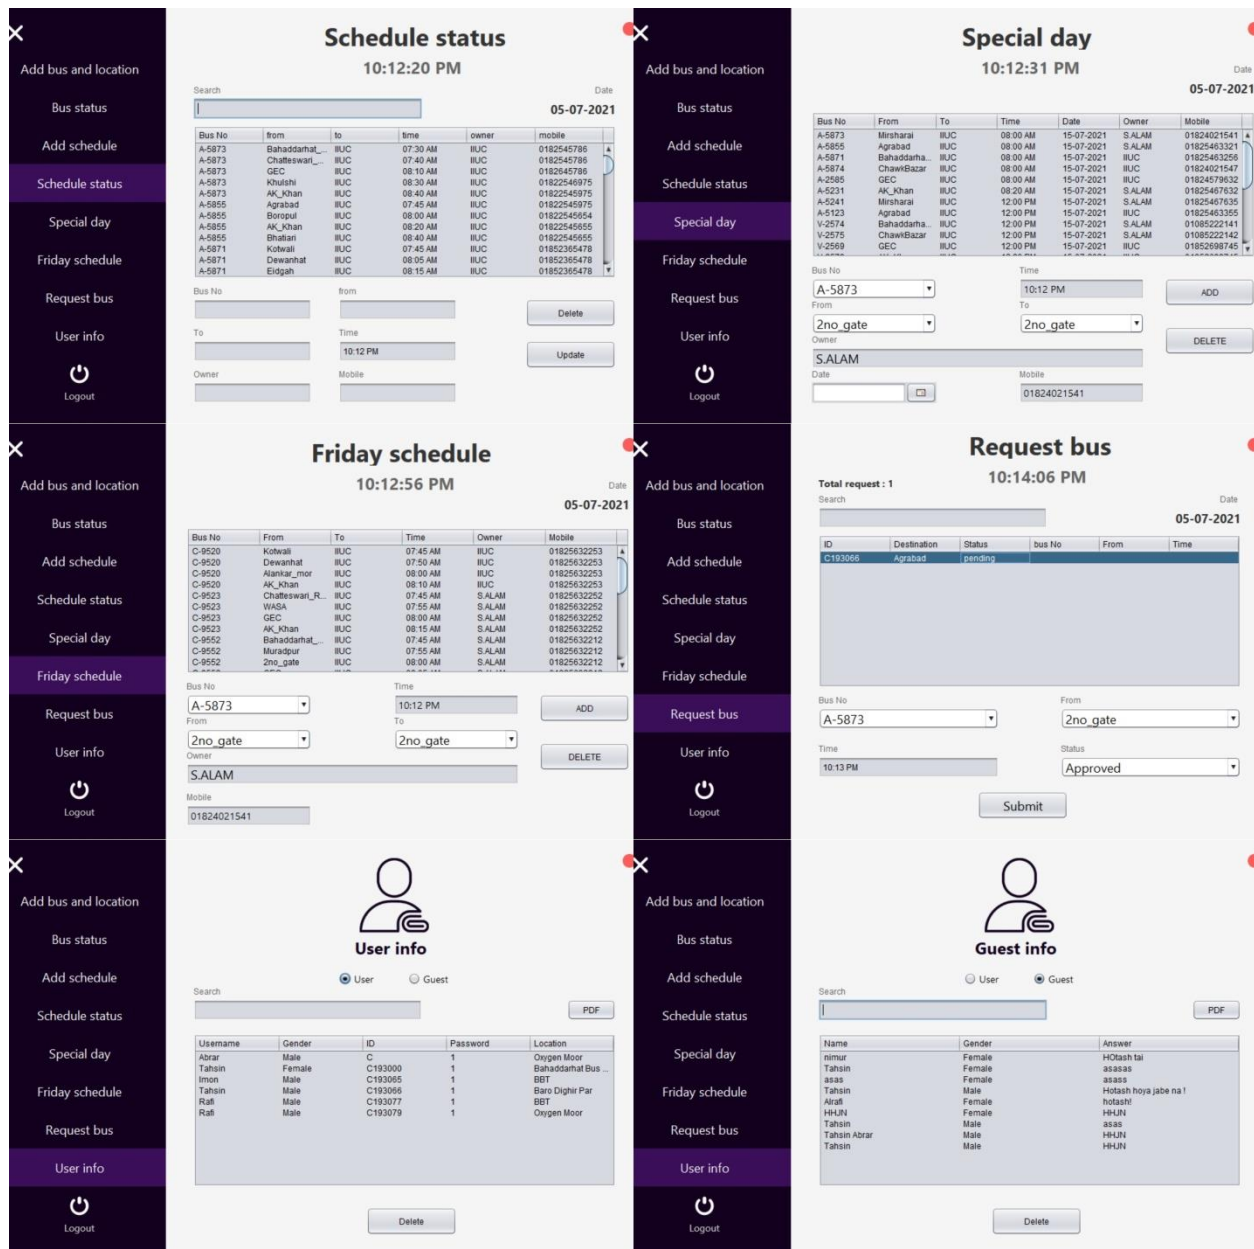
Add bus and location
Bus status
Add schedule
Schedule status
Special day
Friday schedule
Request bus
User info
Logout

Schedule status
10:12:20 PM
Search
Date
05-07-2021

| Bus No | from | to | time | owner | mobile |
|---|---|---|---|---|---|
| A-5873 | Bahaddarhat_... | IIUC | 07:30 AM | IIUC | 0182545786 |
| A-5873 | Chatteswari_... | IIUC | 07:40 AM | IIUC | 0182545786 |
| A-5873 | GEC | IIUC | 08:10 AM | IIUC | 0182645786 |
| A-5873 | Khulshi | IIUC | 08:30 AM | IIUC | 01822545975 |
| A-5873 | AK_Khan | IIUC | 08:40 AM | IIUC | 01822545975 |
| A-5855 | Agrabad | IIUC | 07:45 AM | IIUC | 01822545975 |
| A-5855 | Boropul | IIUC | 08:00 AM | IIUC | 01822545654 |
| A-5855 | AK_Khan | IIUC | 08:20 AM | IIUC | 01822545655 |
| A-5855 | Bhatiari | IIUC | 08:40 AM | IIUC | 01822545655 |
| A-5871 | Kotwali | IIUC | 07:45 AM | IIUC | 01852365478 |
| A-5871 | Dewanhat | IIUC | 08:05 AM | IIUC | 01852365478 |
| A-5871 | Eidgah | IIUC | 08:15 AM | IIUC | 01852365478 |

Bus No
from
Delete
To
Time
10:12 PM
Update
Owner
Mobile

Add bus and location
Bus status
Add schedule
Schedule status
Special day
Friday schedule
Request bus
User info
Logout

Special day
10:12:31 PM
Date
05-07-2021

| Bus No | From | To | Time | Date | Owner | Mobile |
|---|---|---|---|---|---|---|
| A-5873 | Mirsharai | IIUC | 08:00 AM | 15-07-2021 | S.ALAM | 01824021541 |
| A-5855 | Agrabad | IIUC | 08:00 AM | 15-07-2021 | S.ALAM | 01825463321 |
| A-5871 | Bahaddarha... | IIUC | 08:00 AM | 15-07-2021 | IIUC | 01825463256 |
| A-5874 | ChawkBazar | IIUC | 08:00 AM | 15-07-2021 | IIUC | 01824021547 |
| A-2585 | GEC | IIUC | 08:00 AM | 15-07-2021 | IIUC | 01824579632 |
| A-5231 | AK_Khan | IIUC | 08:20 AM | 15-07-2021 | S.ALAM | 01825467632 |
| A-5241 | Mirsharai | IIUC | 12:00 PM | 15-07-2021 | IIUC | 01825467635 |
| A-5123 | Agrabad | IIUC | 12:00 PM | 15-07-2021 | IIUC | 01825463355 |
| V-2574 | Bahaddarha... | IIUC | 12:00 PM | 15-07-2021 | S.ALAM | 01085222141 |
| V-2575 | ChawkBazar | IIUC | 12:00 PM | 15-07-2021 | S.ALAM | 01085222142 |
| V-2569 | GEC | IIUC | 12:00 PM | 15-07-2021 | IIUC | 01852698745 |

Bus No
A-5873
Time
10:12 PM
ADD
From
2no_gate
To
2no_gate
DELETE
Owner
S.ALAM
Date
Mobile
01824021541

Add bus and location
Bus status
Add schedule
Schedule status
Special day
Friday schedule
Request bus
User info
Logout

Friday schedule
10:12:56 PM
Date
05-07-2021

| Bus No | From | To | Time | Owner | Mobile |
|---|---|---|---|---|---|
| C-9520 | Kotwali | IIUC | 07:45 AM | IIUC | 01825632253 |
| C-9520 | Dewanhat | IIUC | 07:50 AM | IIUC | 01825632253 |
| C-9520 | Alankar_mor | IIUC | 08:00 AM | IIUC | 01825632253 |
| C-9520 | AK_Khan | IIUC | 08:10 AM | IIUC | 01825632253 |
| C-9523 | Chatteswari_R... | IIUC | 07:45 AM | S.ALAM | 01825632252 |
| C-9523 | WASA | IIUC | 07:55 AM | S.ALAM | 01825632252 |
| C-9523 | GEC | IIUC | 08:00 AM | S.ALAM | 01825632252 |
| C-9523 | AK_Khan | IIUC | 08:15 AM | S.ALAM | 01825632252 |
| C-9552 | Bahaddarhat_... | IIUC | 07:45 AM | S.ALAM | 01825632212 |
| C-9552 | Muradpur | IIUC | 07:55 AM | S.ALAM | 01825632212 |
| C-9552 | 2no_gate | IIUC | 08:00 AM | S.ALAM | 01825632212 |

Bus No
A-5873
Time
10:12 PM
ADD
From
2no_gate
To
2no_gate
DELETE
Owner
S.ALAM
Mobile
01824021541

Add bus and location
Bus status
Add schedule
Schedule status
Special day
Friday schedule
Request bus
User info
Logout

Request bus
Total request : 1
10:14:06 PM
Search
Date
05-07-2021

| ID | Destination | Status | bus No | From | Time |
|---|---|---|---|---|---|
| C193066 | Agrabad | pending | | | |

Bus No
A-5873
From
2no_gate
Time
10:13 PM
Status
Approved
Submit

Add bus and location
Bus status
Add schedule
Schedule status
Special day
Friday schedule
Request bus
User info
Logout

User info
User
Guest
Search
PDF

| Username | Gender | ID | Password | Location |
|---|---|---|---|---|
| Abrar | Male | C | 1 | Oxygen Moor |
| Tahsin | Female | C193000 | 1 | Bahaddarhat Bus ... |
| Imon | Male | C193065 | 1 | BBT |
| Tahsin | Male | C193066 | 1 | Baro Dighir Par |
| Rafi | Male | C193077 | 1 | BBT |
| Rafi | Male | C193079 | 1 | Oxygen Moor |

Delete

Add bus and location
Bus status
Add schedule
Schedule status
Special day
Friday schedule
Request bus
User info
Logout

Guest info
User
Guest
Search
PDF

| Name | Gender | Answer |
|---|---|---|
| nimur | Female | HOtash tai |
| Tahsin | Female | asasas |
| asas | Female | asass |
| Tahsin | Male | Hotash hoya jabe na ! |
| Afrafi | Female | hotash! |
| HHJN | Female | HHJN |
| Tahsin | Male | asas |
| Tahsin Abrar | Male | HHJN |
| Tahsin | Male | HHJN |

Delete